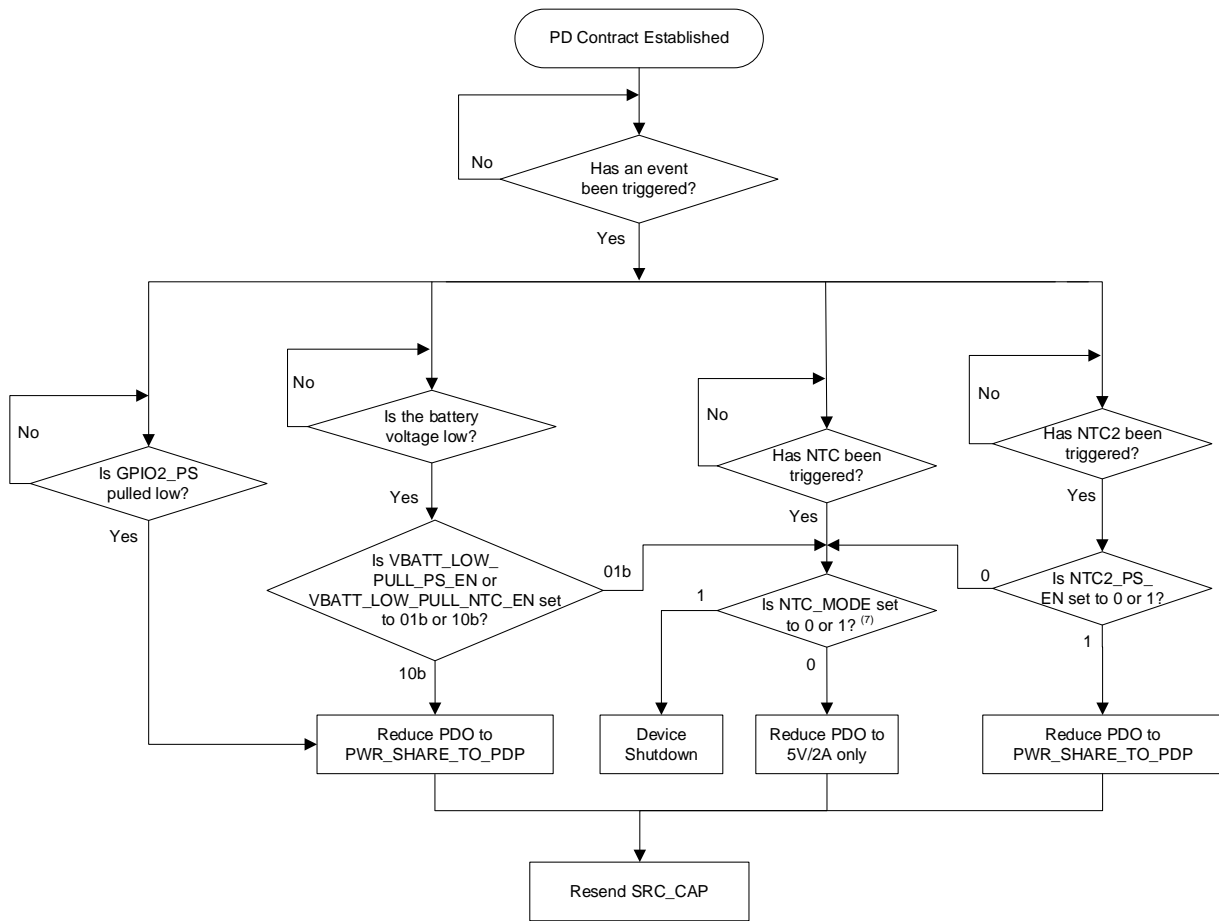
PD Contract Established

No

Has an event been triggered?

Yes

No

Is GPIO2_PS pulled low?

Yes

No

Is the battery voltage low?

Yes

Is VBATT_LOW_PULL_PS_EN or VBATT_LOW_PULL_NTC_EN set to 01b or 10b?

01b

10b

No

Has NTC been triggered?

Yes

1

Is NTC_MODE set to 0 or 1? $^{(7)}$

0

No

Has NTC2 been triggered?

Yes

0

Is NTC2_PS_EN set to 0 or 1?

1

Reduce PDO to PWR_SHARE_TO_PDP

Device Shutdown

Reduce PDO to 5V/2A only

Reduce PDO to PWR_SHARE_TO_PDP

Resend SRC_CAP